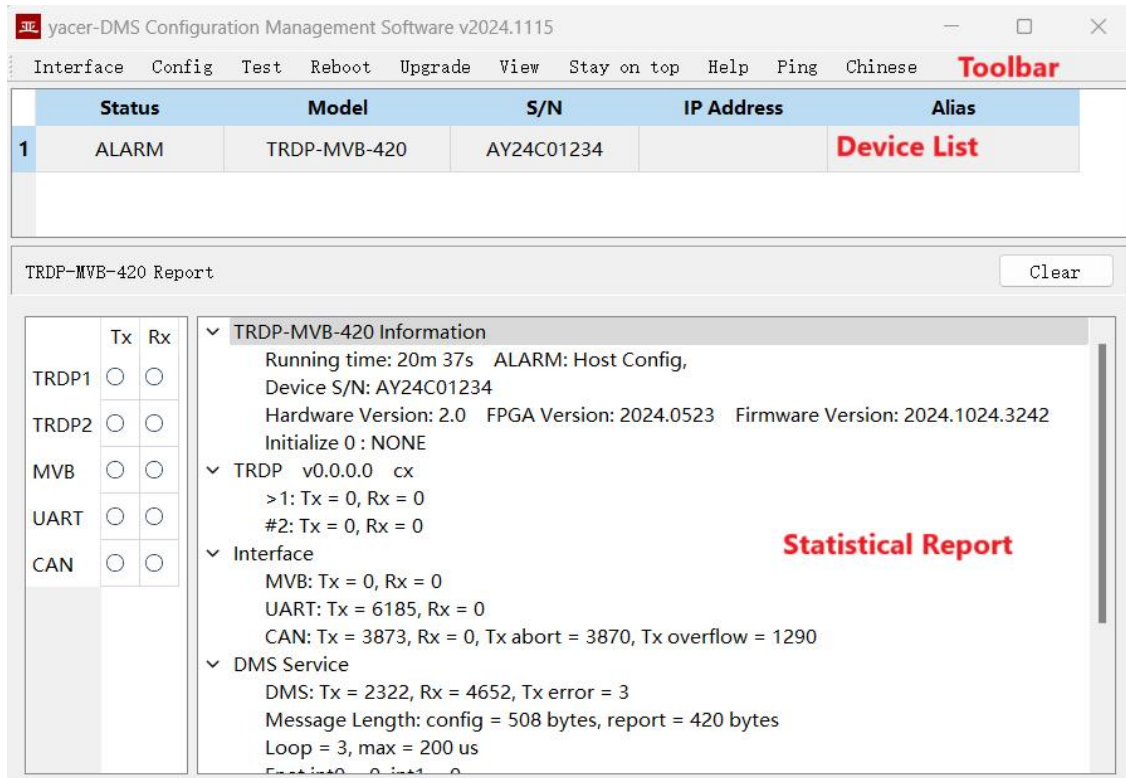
亚 yacer-DMS Configuration Management Software v2024.1115

Interface Config Test Reboot Upgrade View Stay on top Help Ping Chinese Toolbar

| | Status | Model | S/N | IP Address | Alias |
|---|---|---|---|---|---|
| 1 | ALARM | TRDP-MVB-420 | AY24C01234 | | Device List |

TRDP-MVB-420 Report

Clear

| | Tx | Rx |
|---|---|---|
| TRDP1 | ○ | ○ |
| TRDP2 | ○ | ○ |
| MVB | ○ | ○ |
| UART | ○ | ○ |
| CAN | ○ | ○ |

TRDP-MVB-420 Information
Running time: 20m 37s ALARM: Host Config,
Device S/N: AY24C01234
Hardware Version: 2.0 FPGA Version: 2024.0523 Firmware Version: 2024.1024.3242
Initialize 0 : NONE
TRDP v0.0.0.0 cx
>1: Tx = 0, Rx = 0
#2: Tx = 0, Rx = 0
Interface
MVB: Tx = 0, Rx = 0
UART: Tx = 6185, Rx = 0
CAN: Tx = 3873, Rx = 0, Tx abort = 3870, Tx overflow = 1290
DMS Service
DMS: Tx = 2322, Rx = 4652, Tx error = 3
Message Length: config = 508 bytes, report = 420 bytes
Loop = 3, max = 200 us
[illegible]

Statistical Report